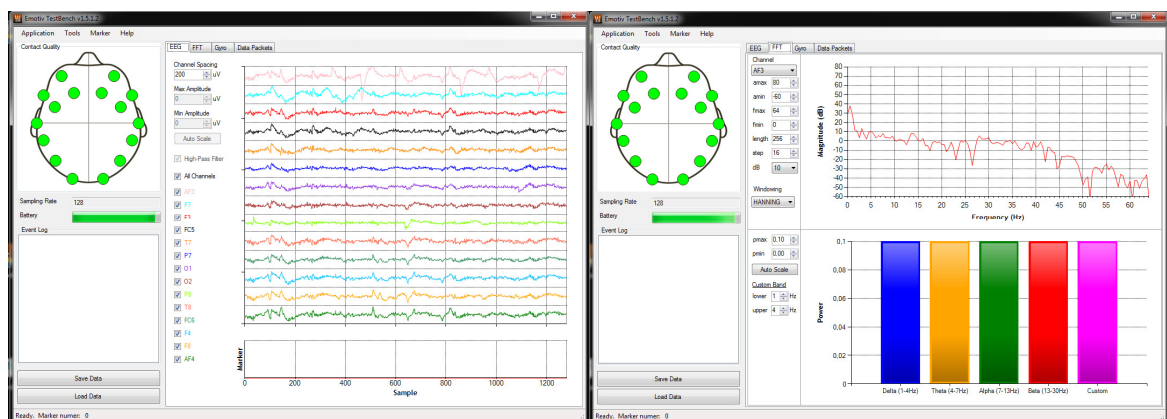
Emotiv TestBench v1.5.1.2

Application Tools Marker Help

Contact Quality

Sampling Rate 128

Battery

Event Log

Save Data

Load Data

Ready. Marker number: 0

EEG FFT Gyro Data Packets

Channel Spacing
200 uV

Max Amplitude
0 uV

Min Amplitude
0 uV

Auto Scale

High-Pass Filter

All Channels

AF3
F7
F3
FC5
T7
P7
O1
O2
P8
T8
FC6
F4
F8
AF4

Marker

0 200 400 600 800 1000 1200

Sample

Emotiv TestBench v1.5.1.2

Application Tools Marker Help

Contact Quality

Sampling Rate 128

Battery

Event Log

Save Data

Load Data

Ready. Marker number: 0

EEG FFT Gyro Data Packets

Channel
AF3

amax 80
amin -60
fmax 64
fmin 0
length 256
step 16
dB 10

Windowing
HANNING

Magnitude (dB)

80 70 60 50 40 30 20 10 0 -10 -20 -30 -40 -50 -60

0 5 10 15 20 25 30 35 40 45 50 55 60

Frequency (Hz)

pmax 0.10
pmin 0.00

Auto Scale

Custom Band
lower 1 Hz
upper 4 Hz

Power

0,1 0,08 0,06 0,04 0,02 0

Delta (1-4Hz) Theta (4-7Hz) Alpha (7-13Hz) Beta (13-30Hz) Custom